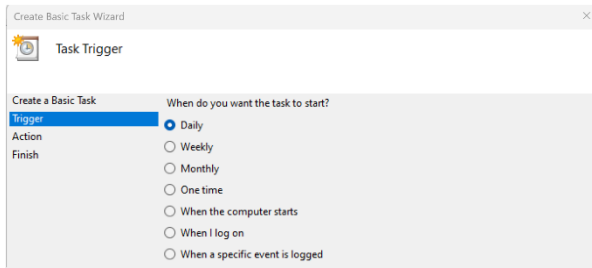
Create Basic Task Wizard

Task Trigger

Create a Basic Task
Trigger
Action
Finish

When do you want the task to start?

Daily
Weekly
Monthly
One time
When the computer starts
When I log on
When a specific event is logged